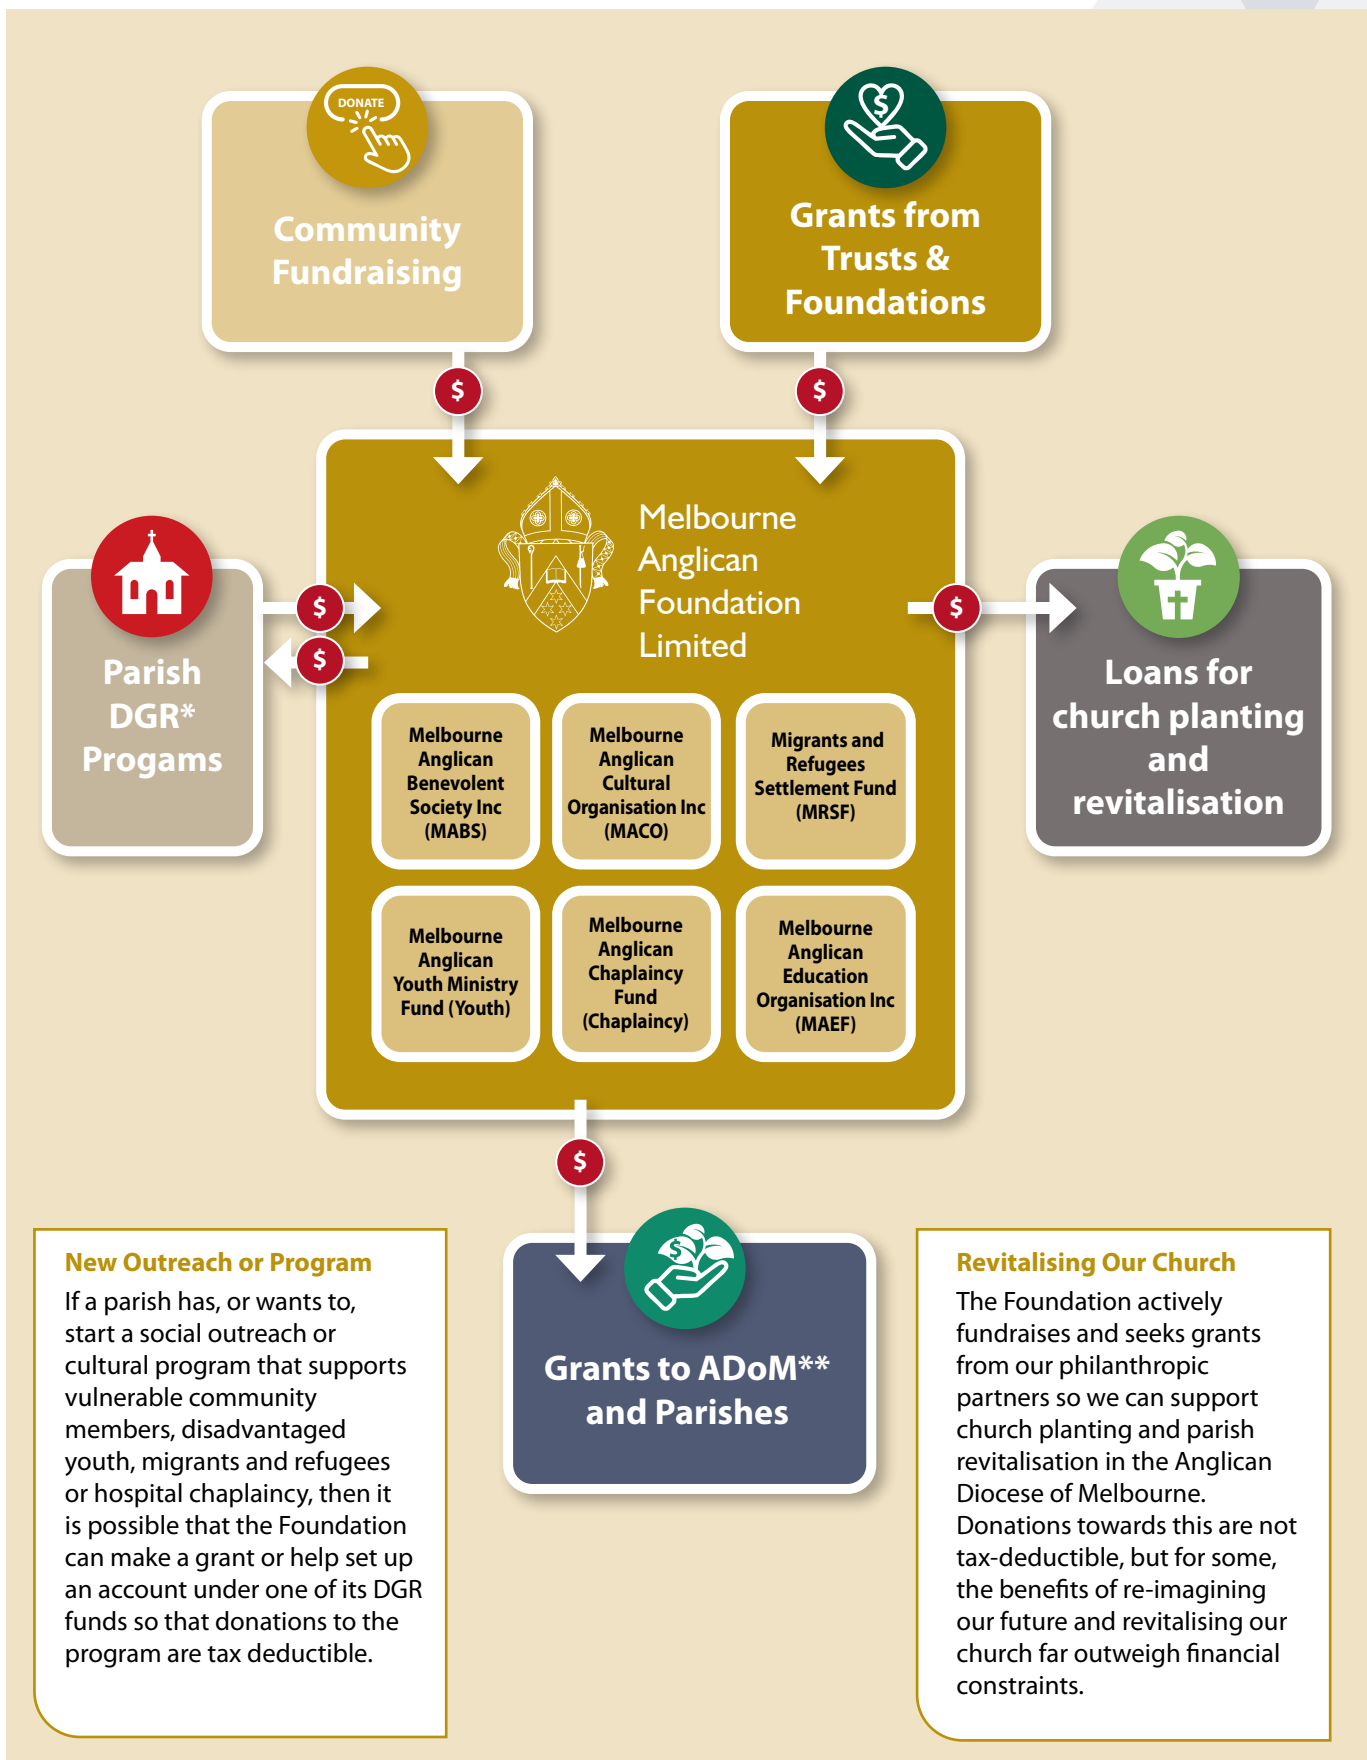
DONATE

Community Fundraising

Grants from Trusts & Foundations

$

$

Melbourne Anglican Foundation Limited

Parish DGR* Progams

$

$

$

Loans for church planting and revitalisation

| Melbourne Anglican Benevolent Society Inc (MABS) | Melbourne Anglican Cultural Organisation Inc (MACO) | Migrants and Refugees Settlement Fund (MRSF) |
|---|---|---|
| Melbourne Anglican Youth Ministry Fund (Youth) | Melbourne Anglican Chaplaincy Fund (Chaplaincy) | Melbourne Anglican Education Organisation Inc (MAEF) |

$

New Outreach or Program
If a parish has, or wants to, start a social outreach or cultural program that supports vulnerable community members, disadvantaged youth, migrants and refugees or hospital chaplaincy, then it is possible that the Foundation can make a grant or help set up an account under one of its DGR funds so that donations to the program are tax deductible.

Grants to ADoM** and Parishes

Revitalising Our Church
The Foundation actively fundraises and seeks grants from our philanthropic partners so we can support church planting and parish revitalisation in the Anglican Diocese of Melbourne. Donations towards this are not tax-deductible, but for some, the benefits of re-imagining our future and revitalising our church far outweigh financial constraints.